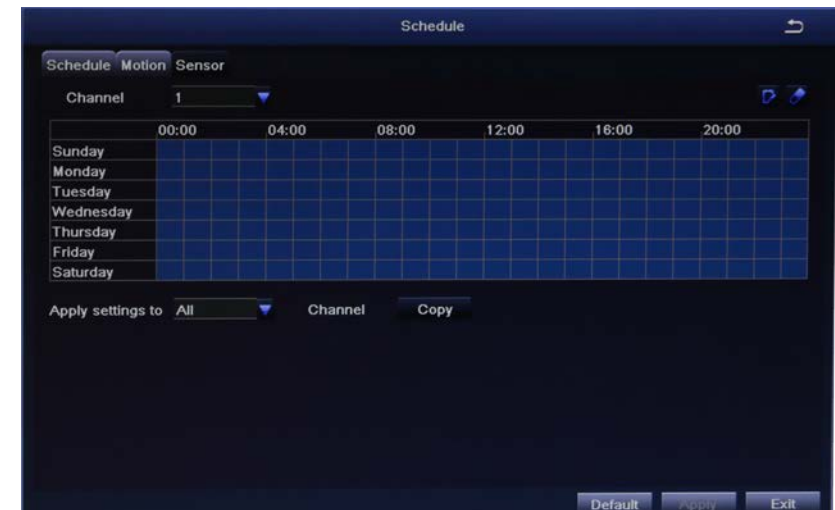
Schedule

Schedule Motion Sensor

Channel 1

| | 00:00 | 04:00 | 08:00 | 12:00 | 16:00 | 20:00 |
|---|---|---|---|---|---|---|
| Sunday | | | | | | |
| Monday | | | | | | |
| Tuesday | | | | | | |
| Wednesday | | | | | | |
| Thursday | | | | | | |
| Friday | | | | | | |
| Saturday | | | | | | |

Apply settings to All Channel Copy

Default Apply Exit